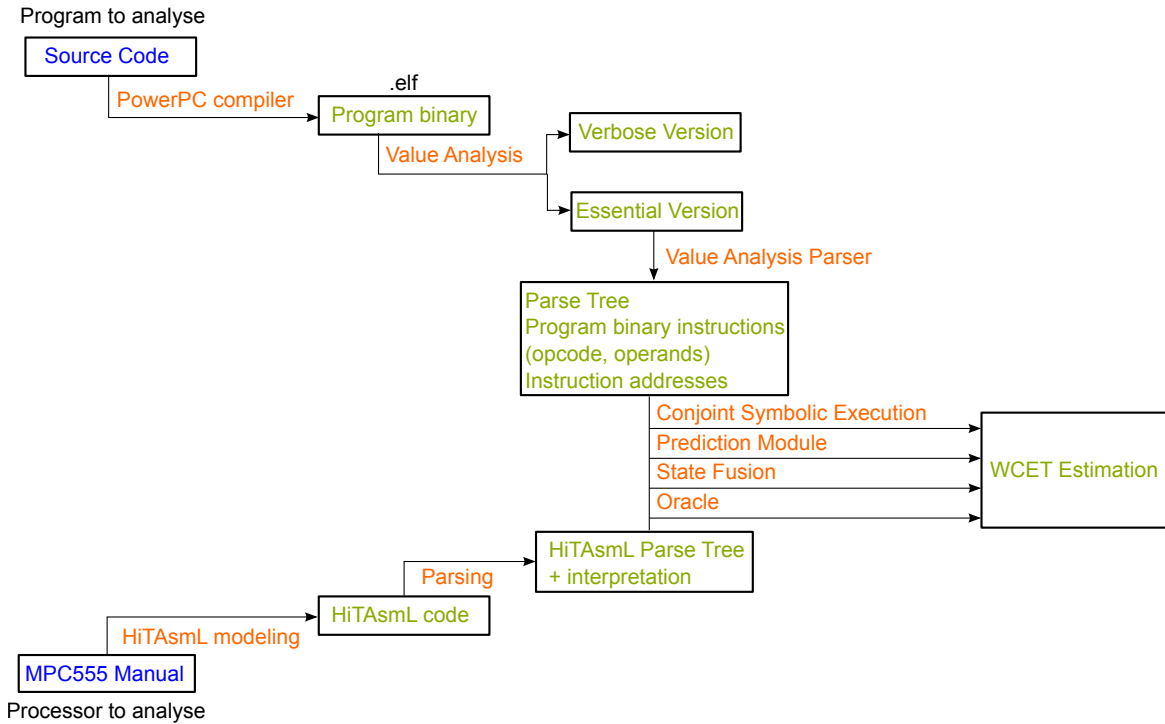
Program to analyse

Source Code

PowerPC compiler

.elf

Program binary

Value Analysis

Verbose Version

Essential Version

Value Analysis Parser

Parse Tree
Program binary instructions
(opcode, operands)
Instruction addresses

Conjoint Symbolic Execution

Prediction Module

State Fusion

Oracle

WCET Estimation

HiTAsmL Parse Tree
+ interpretation

Parsing

HiTAsmL code

HiTAsmL modeling

MPC555 Manual

Processor to analyse